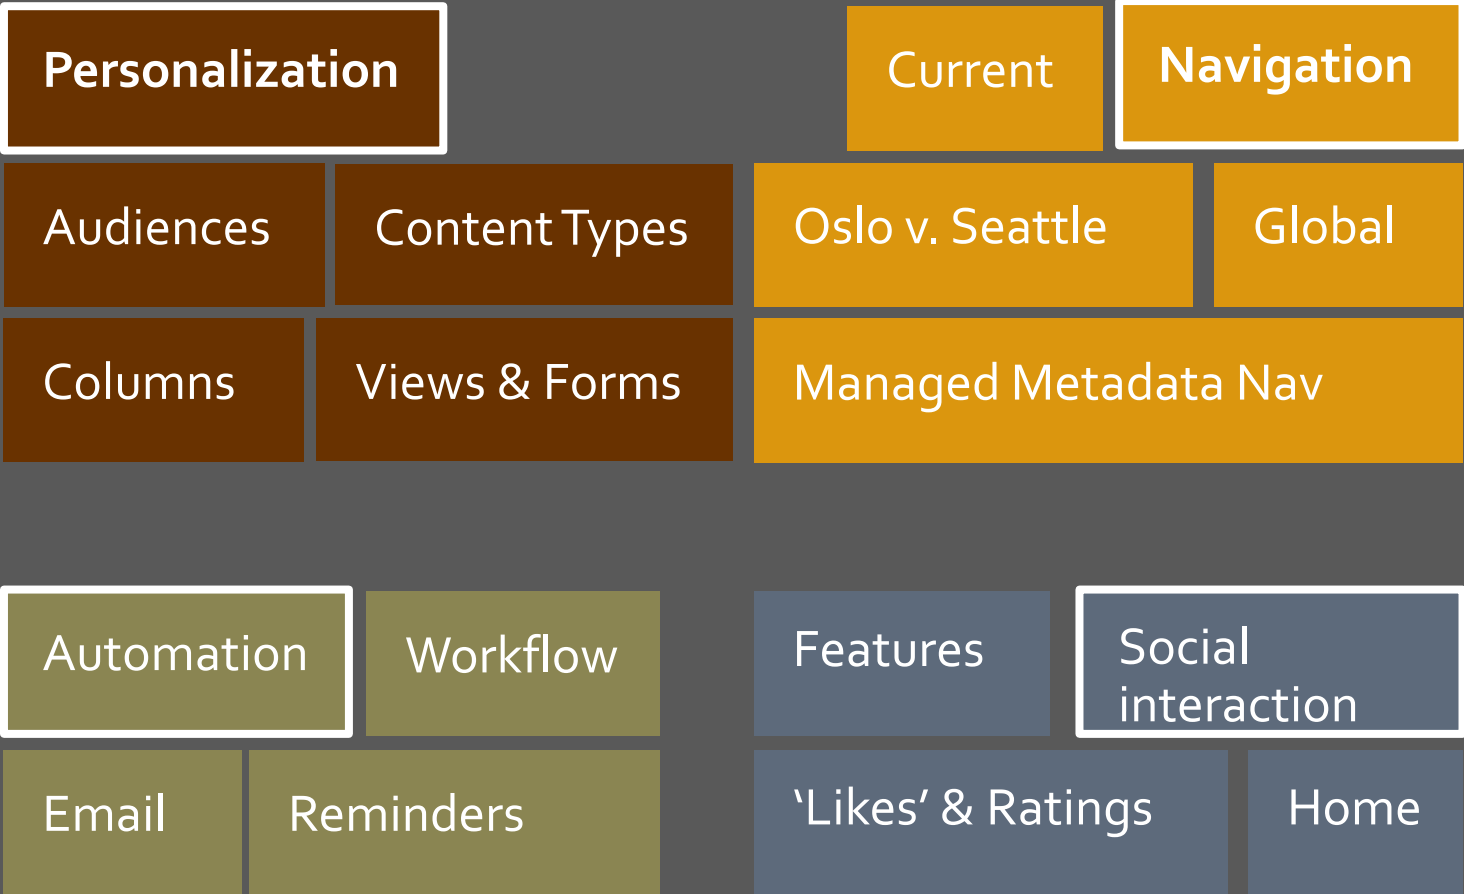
Personalization

Audiences

Content Types

Columns

Views & Forms

Current

Navigation

Oslo v. Seattle

Global

Managed Metadata Nav

Automation

Workflow

Email

Reminders

Features

Social interaction

‘Likes’ & Ratings

Home